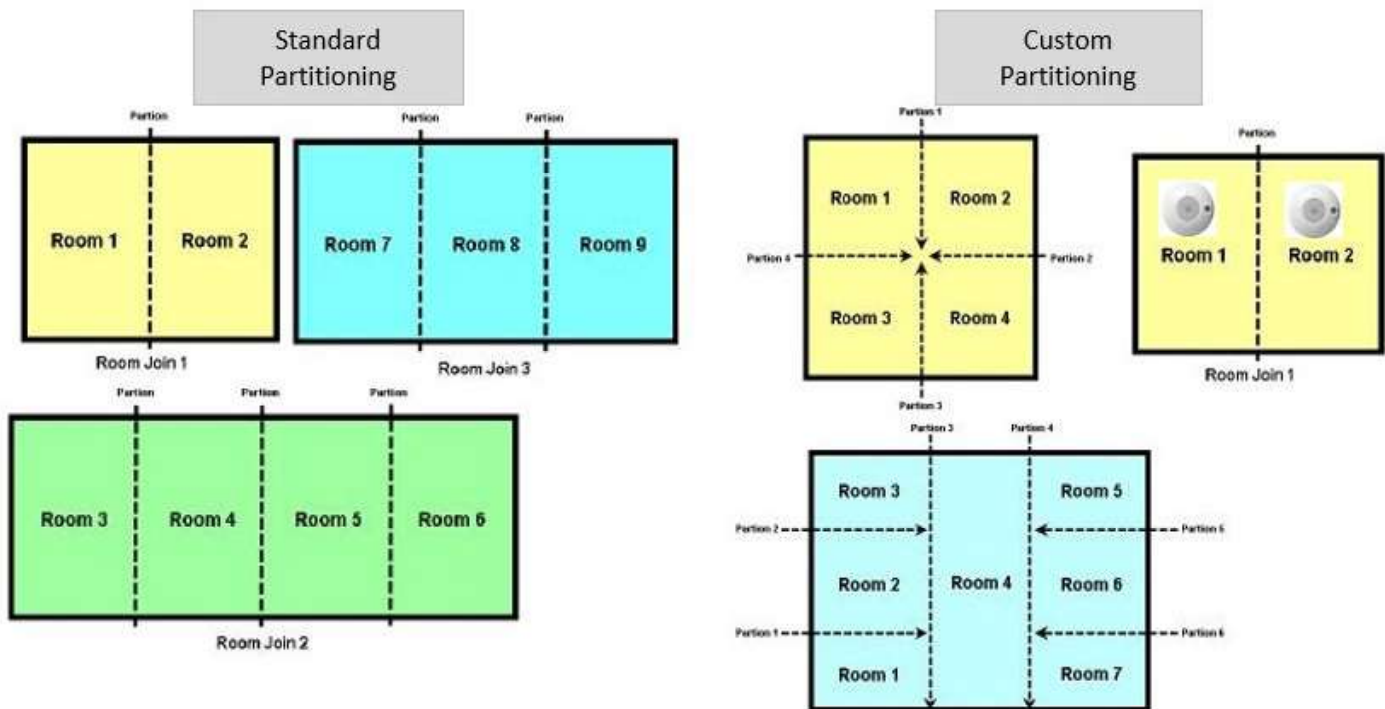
Standard Partitioning

Partion

Room 1

Room 2

Room Join 1

Partion

Partion

Room 7

Room 8

Room 9

Room Join 3

Partion

Partion

Partion

Room 3

Room 4

Room 5

Room 6

Room Join 2

Custom Partitioning

Partion 1

Room 1

Room 2

Partion 4

Partion 2

Room 3

Room 4

Partion 3

Partion

Room 1

Room 2

Room Join 1

Partion 3

Partion 4

Room 3

Room 5

Partion 2

Partion 5

Room 2

Room 4

Room 6

Partion 1

Partion 6

Room 1

Room 7